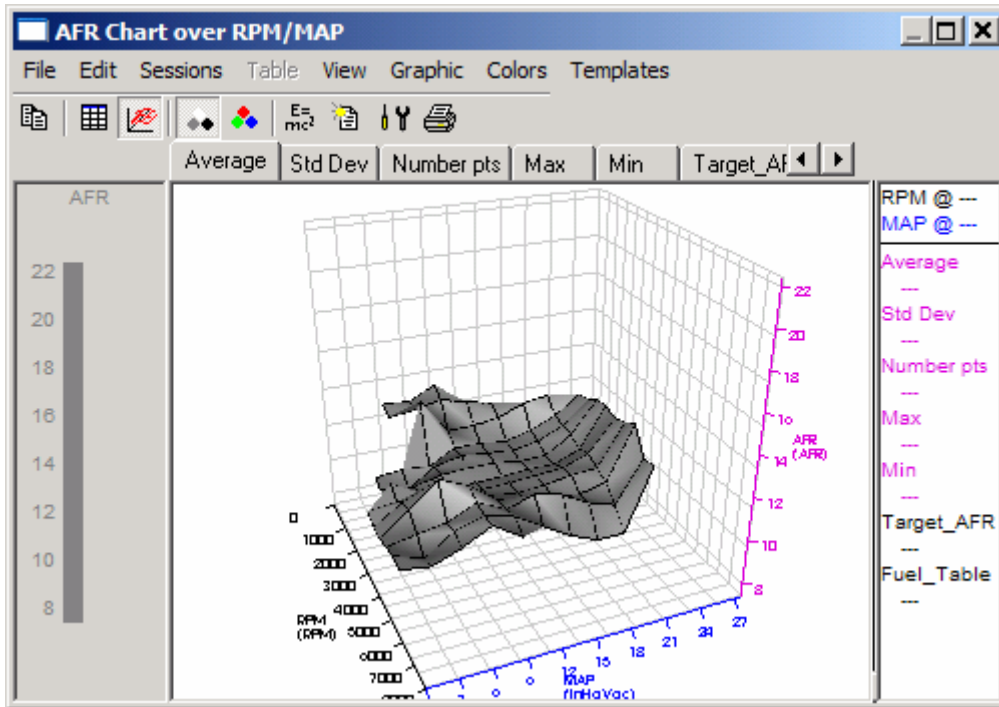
AFR Chart over RPM/MAP

File Edit Sessions Table View Graphic Colors Templates

Average | Std Dev | Number pts | Max | Min | Target_AF

AFR
22
20
18
16
14
12
10
8

0
1000
2000
3000
4000
5000
6000
7000
RPM (RPM)

22
20
18
16
14
12
10
8
AFR (AFR)

27
24
21
18
15
12
9
6
MAP (inHgVac)

RPM @ ---
MAP @ ---
Average
---
Std Dev
---
Number pts
---
Max
---
Min
---
Target_AFR
---
Fuel_Table
---